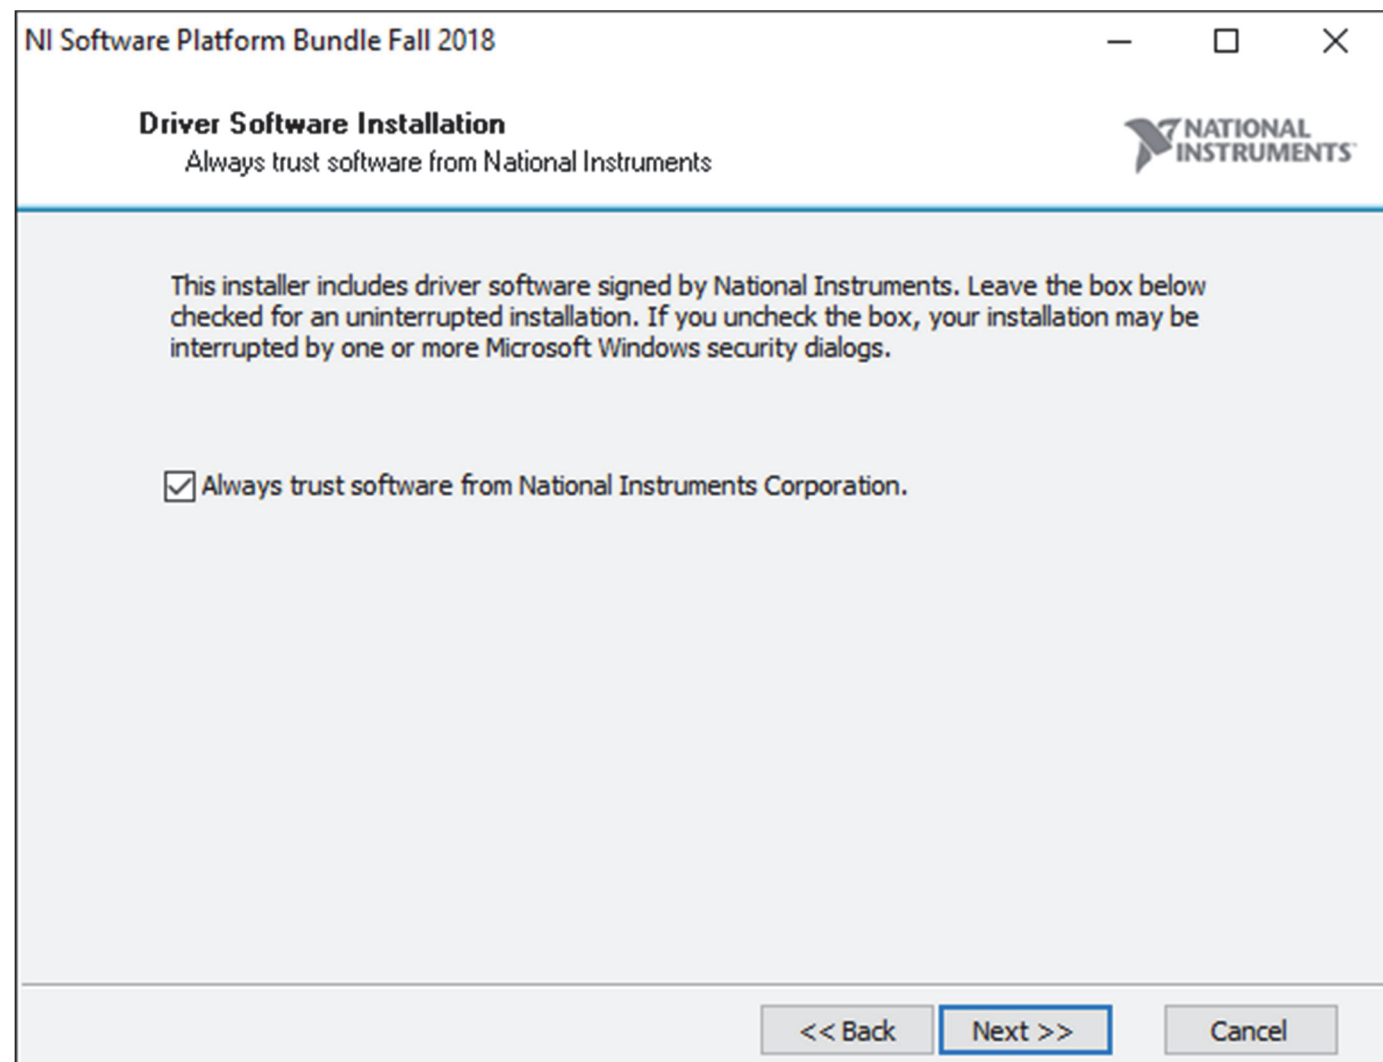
NI Software Platform Bundle Fall 2018

Driver Software Installation
Always trust software from National Instruments

NATIONAL INSTRUMENTS

This installer includes driver software signed by National Instruments. Leave the box below checked for an uninterrupted installation. If you uncheck the box, your installation may be interrupted by one or more Microsoft Windows security dialogs.

Always trust software from National Instruments Corporation.

<< Back
Next >>
Cancel